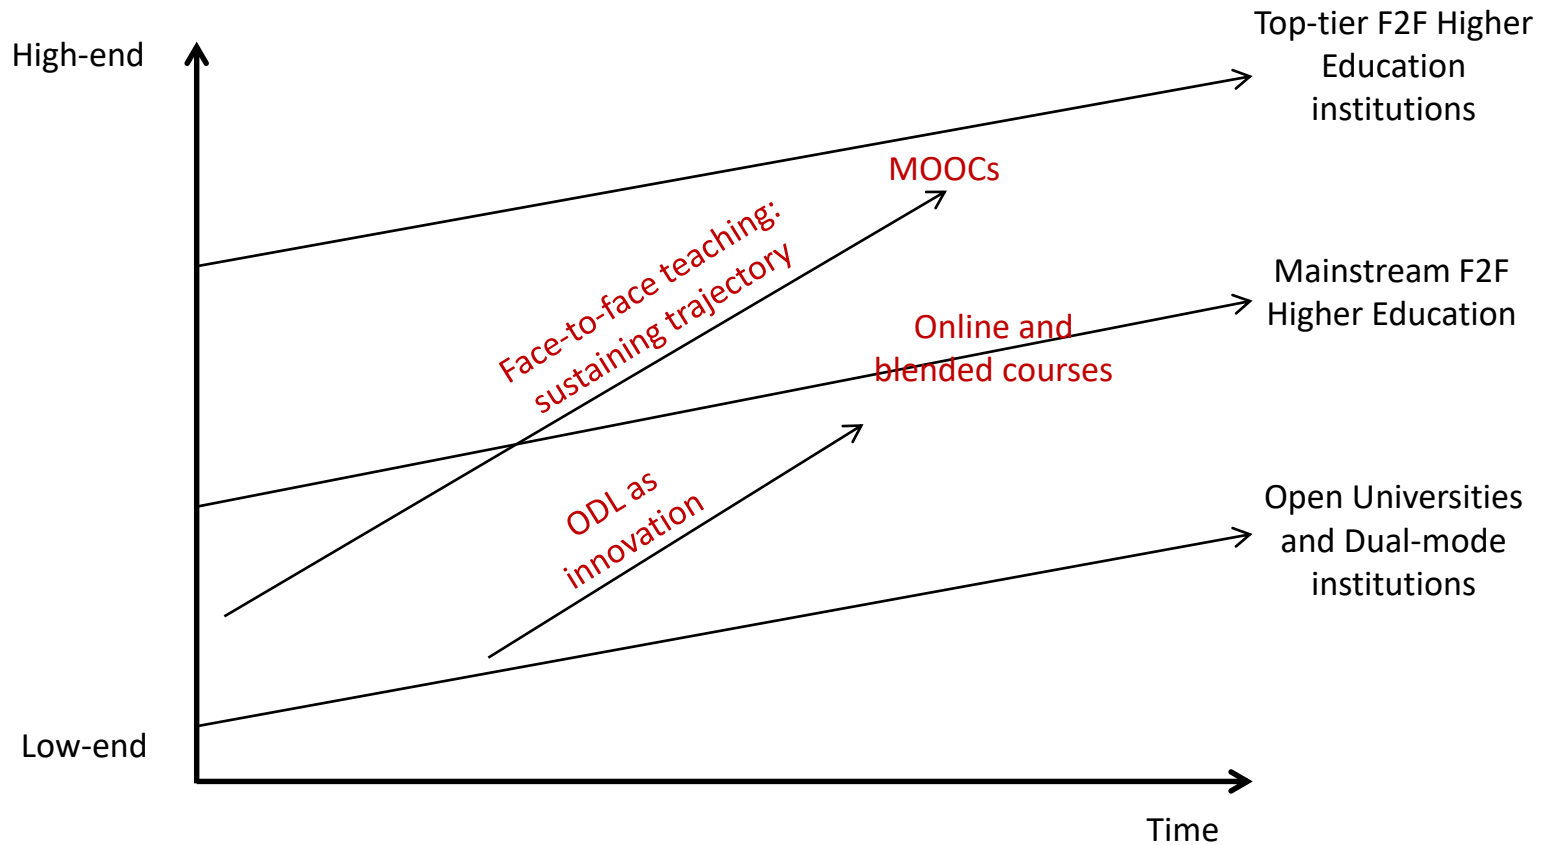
High-end

Top-tier F2F Higher Education institutions

MOOCs

Face-to-face teaching: sustaining trajectory

Mainstream F2F Higher Education

Online and blended courses

ODL as innovation

Open Universities and Dual-mode institutions

Low-end

Time